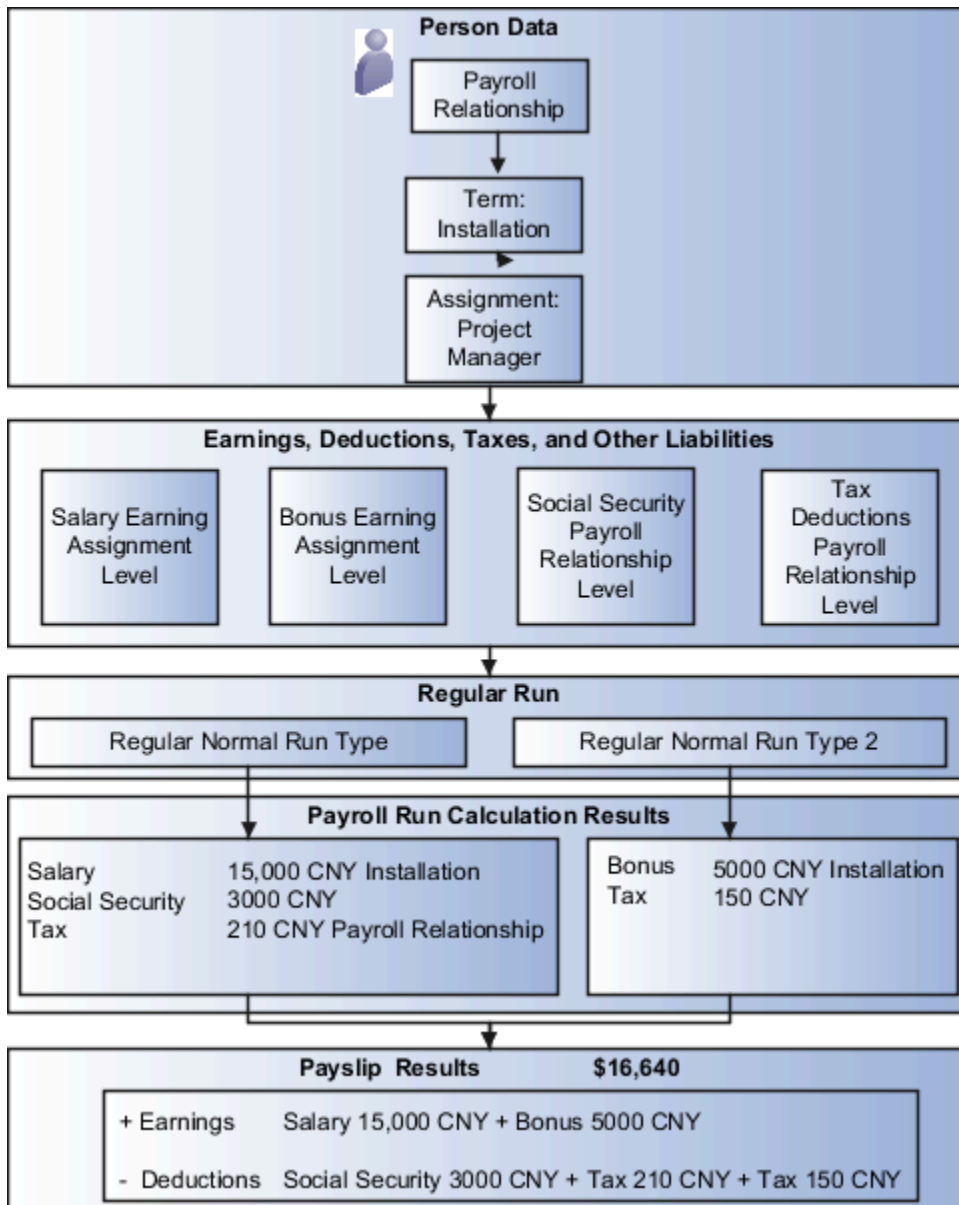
Person Data

Payroll Relationship

Term: Installation

Assignment: Project Manager

Earnings, Deductions, Taxes, and Other Liabilities

Salary Earning Assignment Level

Bonus Earning Assignment Level

Social Security Payroll Relationship Level

Tax Deductions Payroll Relationship Level

Regular Run

Regular Normal Run Type

Regular Normal Run Type 2

Payroll Run Calculation Results

| | |
|---|---|
| Salary | 15,000 CNY Installation |
| Social Security | 3000 CNY |
| Tax | 210 CNY Payroll Relationship |

| | |
|---|---|
| Bonus | 5000 CNY Installation |
| Tax | 150 CNY |

Payslip Results $16,640

| | |
|---|---|
| + Earnings | Salary 15,000 CNY + Bonus 5000 CNY |
| - Deductions | Social Security 3000 CNY + Tax 210 CNY + Tax 150 CNY |